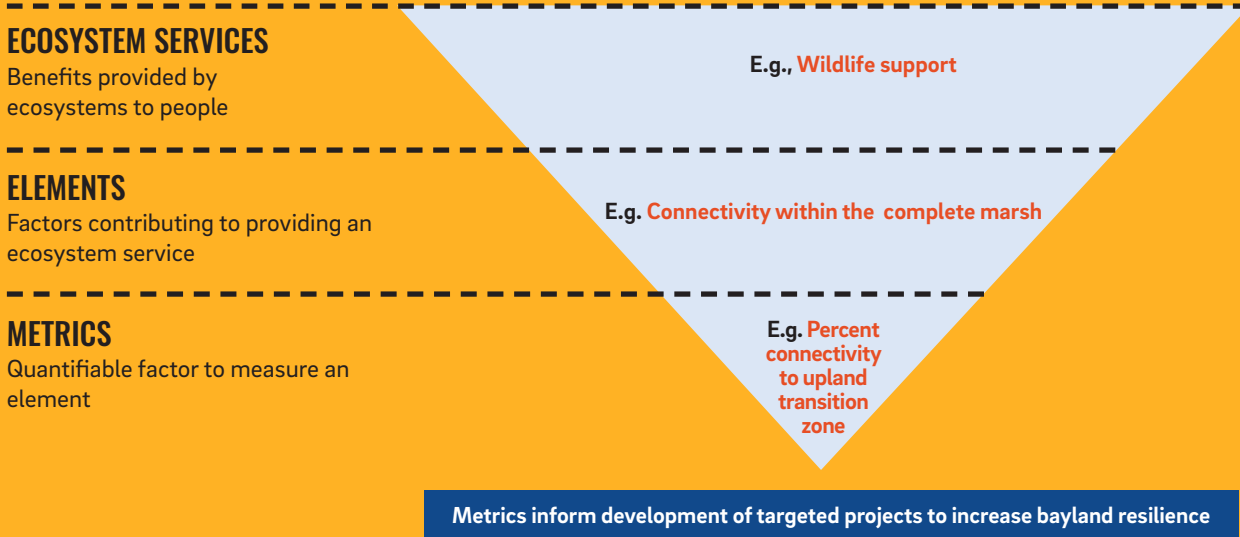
ECOSYSTEM SERVICES
Benefits provided by ecosystems to people

E.g., Wildlife support

ELEMENTS
Factors contributing to providing an ecosystem service

E.g. Connectivity within the complete marsh

METRICS
Quantifiable factor to measure an element

E.g. Percent connectivity to upland transition zone

Metrics inform development of targeted projects to increase bayland resilience